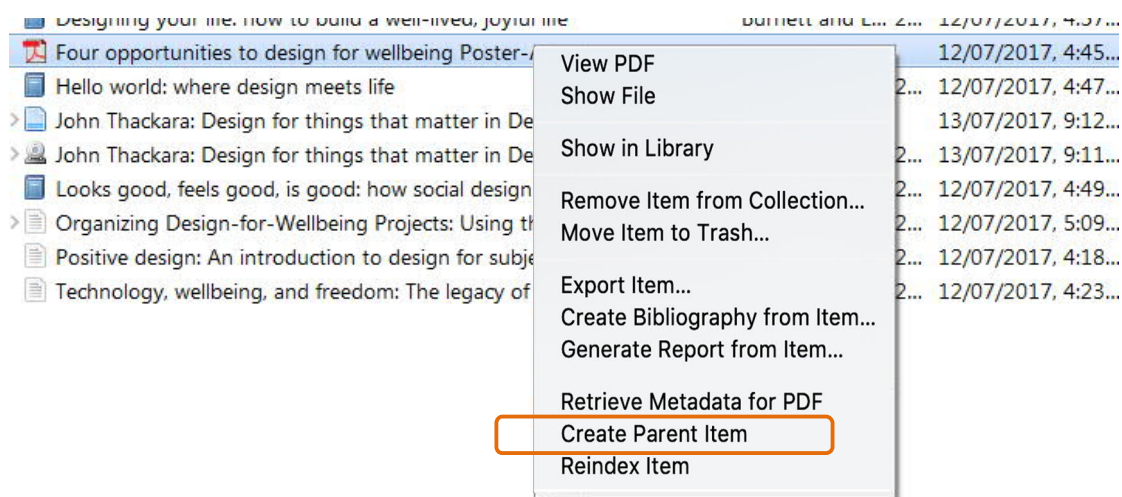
Designing your life: how to build a well-lived, joyful life Burnett and E... 2... 12/07/2017, 4:37...
Four opportunities to design for wellbeing Poster-/ 12/07/2017, 4:45...
Hello world: where design meets life 2... 12/07/2017, 4:47...
John Thackara: Design for things that matter in De 13/07/2017, 9:12...
John Thackara: Design for things that matter in De 2... 13/07/2017, 9:11...
Looks good, feels good, is good: how social design 2... 12/07/2017, 4:49...
Organizing Design-for-Wellbeing Projects: Using th 2... 12/07/2017, 5:09...
Positive design: An introduction to design for subje 2... 12/07/2017, 4:18...
Technology, wellbeing, and freedom: The legacy of 2... 12/07/2017, 4:23...

View PDF
Show File

Show in Library

Remove Item from Collection...
Move Item to Trash...

Export Item...
Create Bibliography from Item...
Generate Report from Item...

Retrieve Metadata for PDF
Create Parent Item
Reindex Item